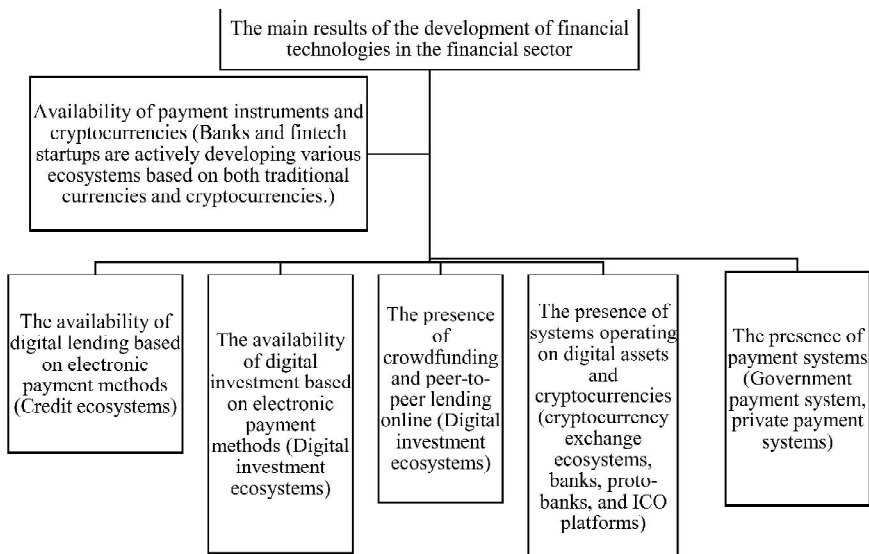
The main results of the development of financial technologies in the financial sector

Availability of payment instruments and cryptocurrencies (Banks and fintech startups are actively developing various ecosystems based on both traditional currencies and cryptocurrencies.)

The availability of digital lending based on electronic payment methods (Credit ecosystems)

The availability of digital investment based on electronic payment methods (Digital investment ecosystems)

The presence of crowdfunding and peer-to-peer lending online (Digital investment ecosystems)

The presence of systems operating on digital assets and cryptocurrencies (cryptocurrency exchange ecosystems, banks, proto-banks, and ICO platforms)

The presence of payment systems (Government payment system, private payment systems)